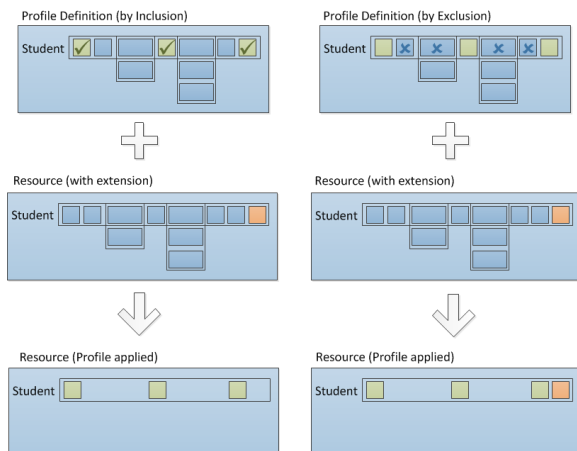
Profile Definition (by Inclusion)

Student

Resource (with extension)

Student

Resource (Profile applied)

Student

Profile Definition (by Exclusion)

Student

Resource (with extension)

Student

Resource (Profile applied)

Student